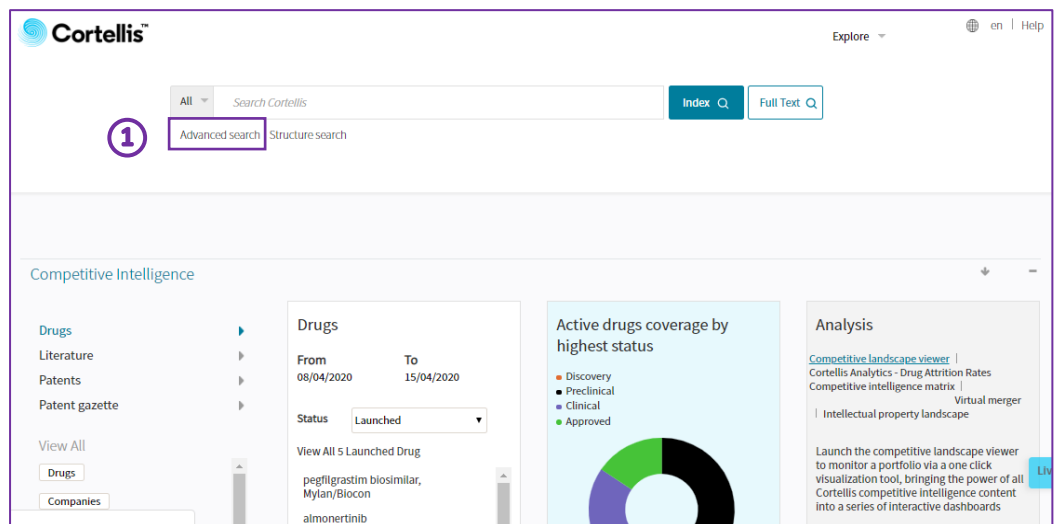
Cortellis™

Explore

en | Help

All

Search Cortellis

Index

Full Text

1

Advanced search

Structure search

Competitive Intelligence

Drugs

Literature

Patents

Patent gazette

View All

Drugs

Companies

Drugs

From
08/04/2020

To
15/04/2020

Status

Launched

View All 5 Launched Drug

pegfilgrastim biosimilar, Mylan/Biocon

almonertinib

Active drugs coverage by highest status

Discovery

Preclinical

Clinical

Approved

Analysis

Competitive landscape viewer | Cortellis Analytics - Drug Attrition Rates Competitive intelligence matrix | Virtual merger | Intellectual property landscape

Launch the competitive landscape viewer to monitor a portfolio via a one click visualization tool, bringing the power of all Cortellis competitive intelligence content into a series of interactive dashboards

Liv